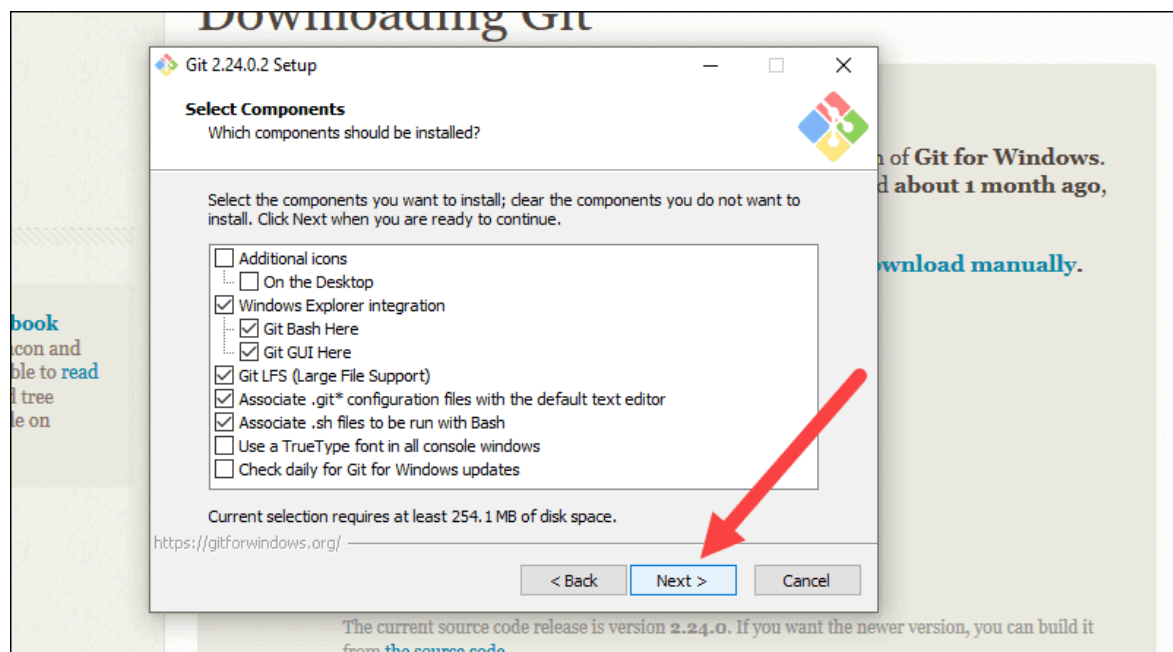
Downloading Git

Git 2.24.0.2 Setup

Select Components
Which components should be installed?

Select the components you want to install; clear the components you do not want to install. Click Next when you are ready to continue.

Additional icons
On the Desktop
Windows Explorer integration
Git Bash Here
Git GUI Here
Git LFS (Large File Support)
Associate .git* configuration files with the default text editor
Associate .sh files to be run with Bash
Use a TrueType font in all console windows
Check daily for Git for Windows updates

Current selection requires at least 254.1 MB of disk space.

https://gitforwindows.org/

< Back
Next >
Cancel

n of Git for Windows. d about 1 month ago,

ownload manually.

book
icon and
ble to read
l tree
le on

The current source code release is version 2.24.0. If you want the newer version, you can build it from the source code.